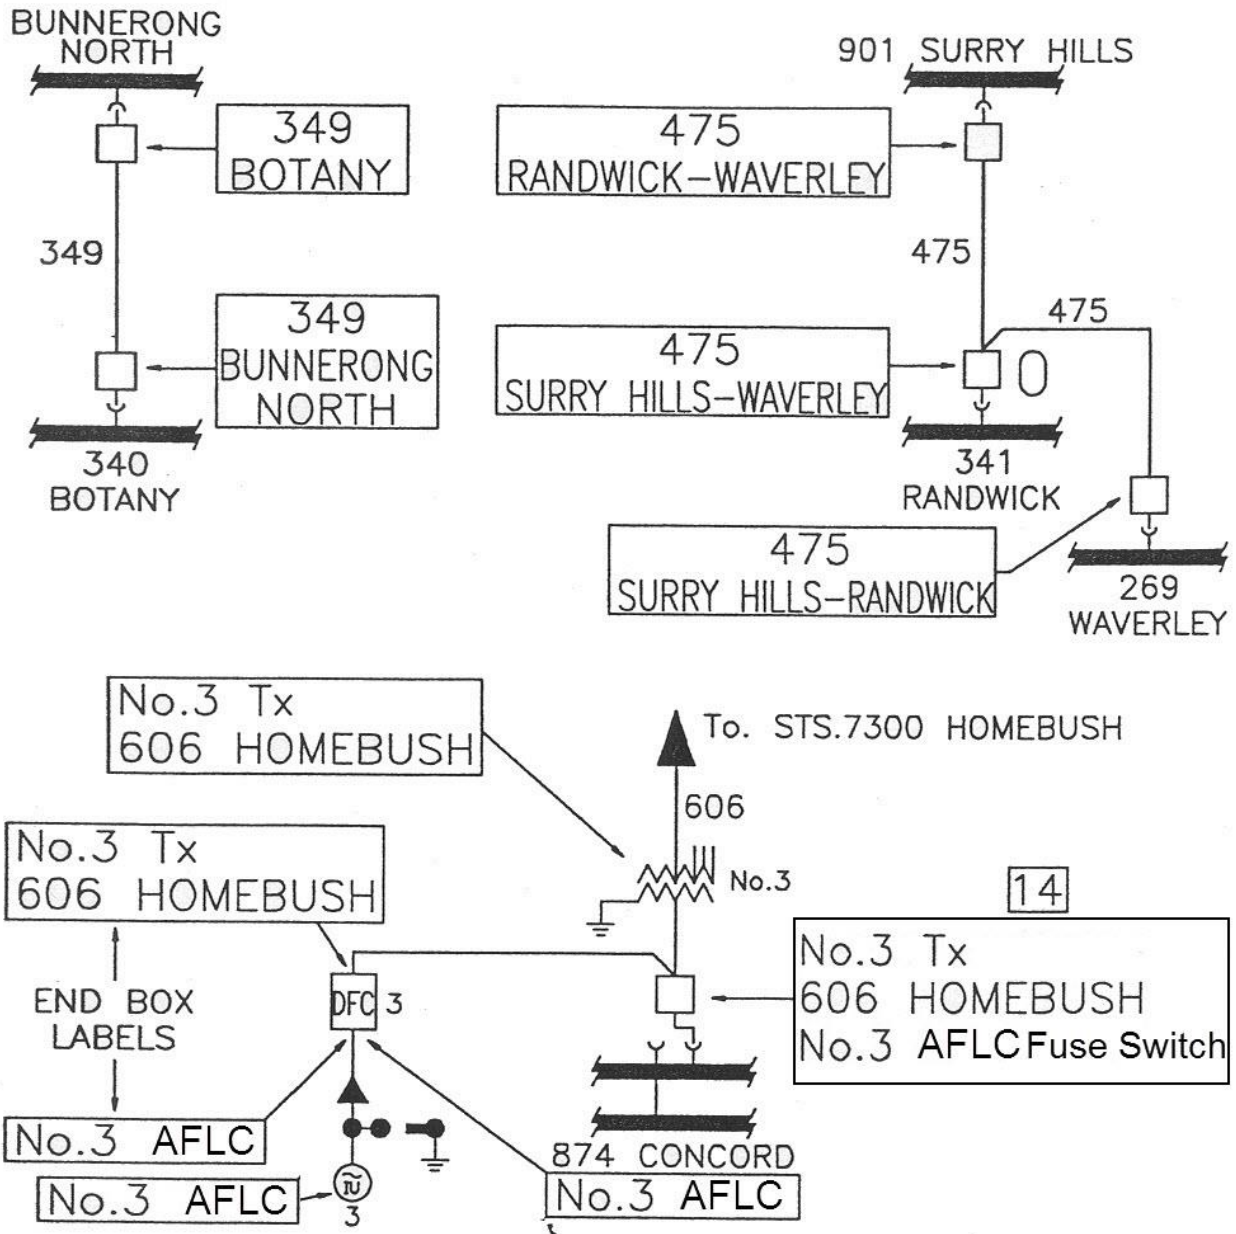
BUNNERONG NORTH

349 BOTANY

349

349 BUNNERONG NORTH

340 BOTANY

901 SURRY HILLS

475 RANDWICK–WAVERLEY

475

475

475 SURRY HILLS–WAVERLEY

O

341 RANDWICK

475 SURRY HILLS–RANDWICK

269 WAVERLEY

No.3 Tx 606 HOMEBUSH

To. STS.7300 HOMEBUSH

606

No.3

No.3 Tx 606 HOMEBUSH

14

END BOX LABELS

DFC 3

No.3 Tx 606 HOMEBUSH No.3 AFLC Fuse Switch

No.3 AFLC

No.3 AFLC

3

874 CONCORD

No.3 AFLC